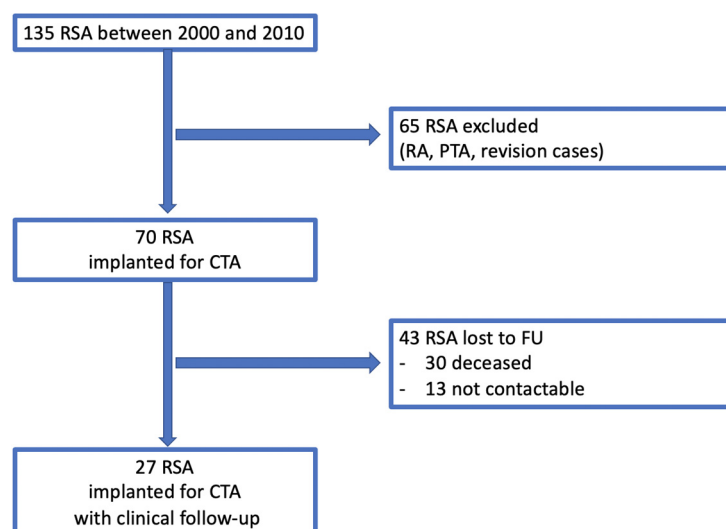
135 RSA between 2000 and 2010

65 RSA excluded
(RA, PTA, revision cases)

70 RSA
implanted for CTA

43 RSA lost to FU
- 30 deceased
- 13 not contactable

27 RSA
implanted for CTA
with clinical follow-up